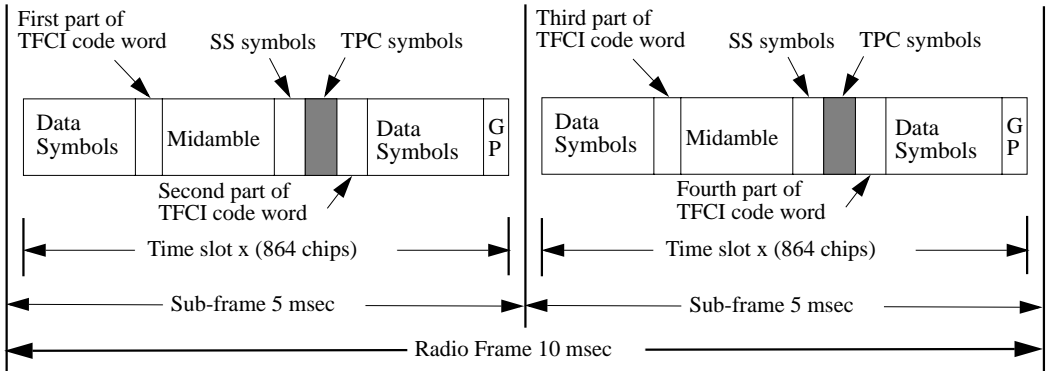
First part of TFCI code word

SS symbols

TPC symbols

Data Symbols

Midamble

Data Symbols

G P

Second part of TFCI code word

Time slot x (864 chips)

Sub-frame 5 msec

Third part of TFCI code word

SS symbols

TPC symbols

Data Symbols

Midamble

Data Symbols

G P

Fourth part of TFCI code word

Time slot x (864 chips)

Sub-frame 5 msec

Radio Frame 10 msec